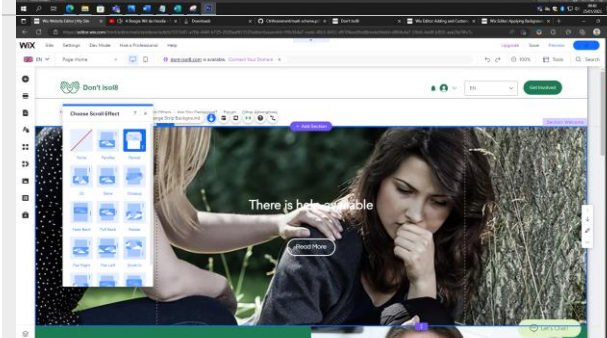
Wix Website Editor | My Site
Downloads
Don't Isol8
Wix Editor: Adding and Custom
Wix Editor: Applying Backgroun

WiX Site Settings Dev Mode Hire a Professional Help Upgrade Save Preview Publish

EN Page: Home Connect Your Domain 100% Tools Search

Don't Isol8

EN Get Involved

Choose Scroll Effect

None Parallax Reveal
Zoom In Fade In Blur In
Fade Back Pull Back Grow
Pan Right Pan Left Fade In

Change Strip Background

+ Add Section

Section: Welcome

There is help available

Read More

Let's Chat!